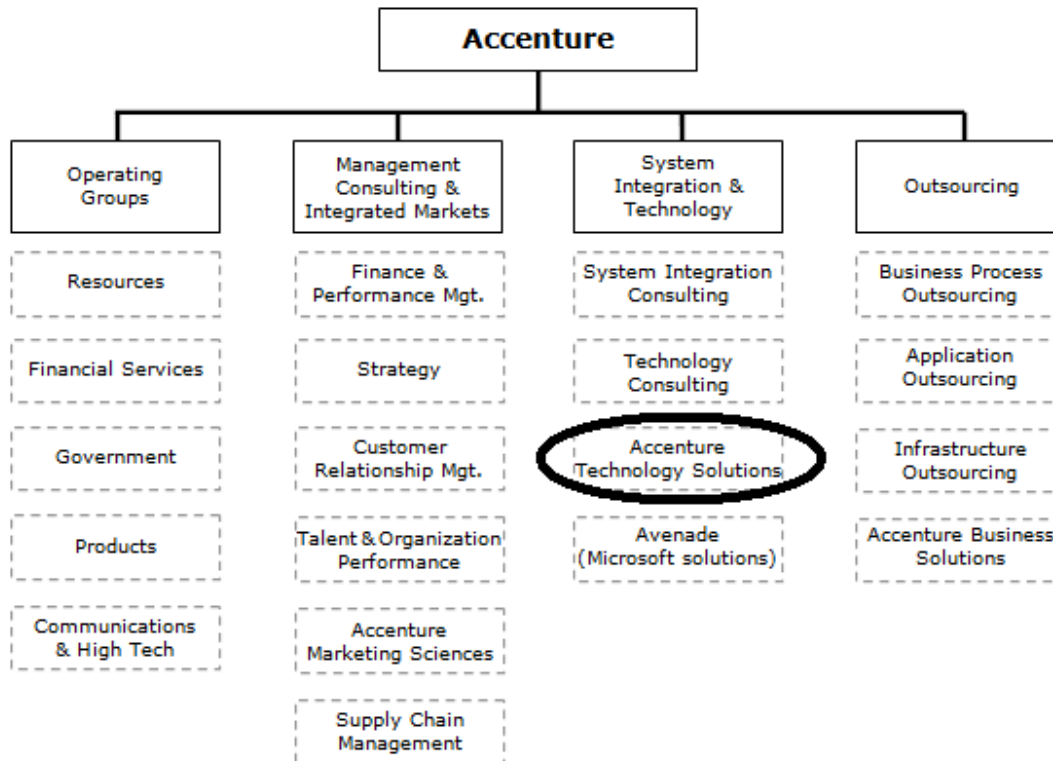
Accenture

Operating Groups

Resources

Financial Services

Government

Products

Communications & High Tech

Management Consulting & Integrated Markets

Finance & Performance Mgt.

Strategy

Customer Relationship Mgt.

Talent & Organization Performance

Accenture Marketing Sciences

Supply Chain Management

System Integration & Technology

System Integration Consulting

Technology Consulting

Accenture Technology Solutions

Avenade (Microsoft solutions)

Outsourcing

Business Process Outsourcing

Application Outsourcing

Infrastructure Outsourcing

Accenture Business Solutions